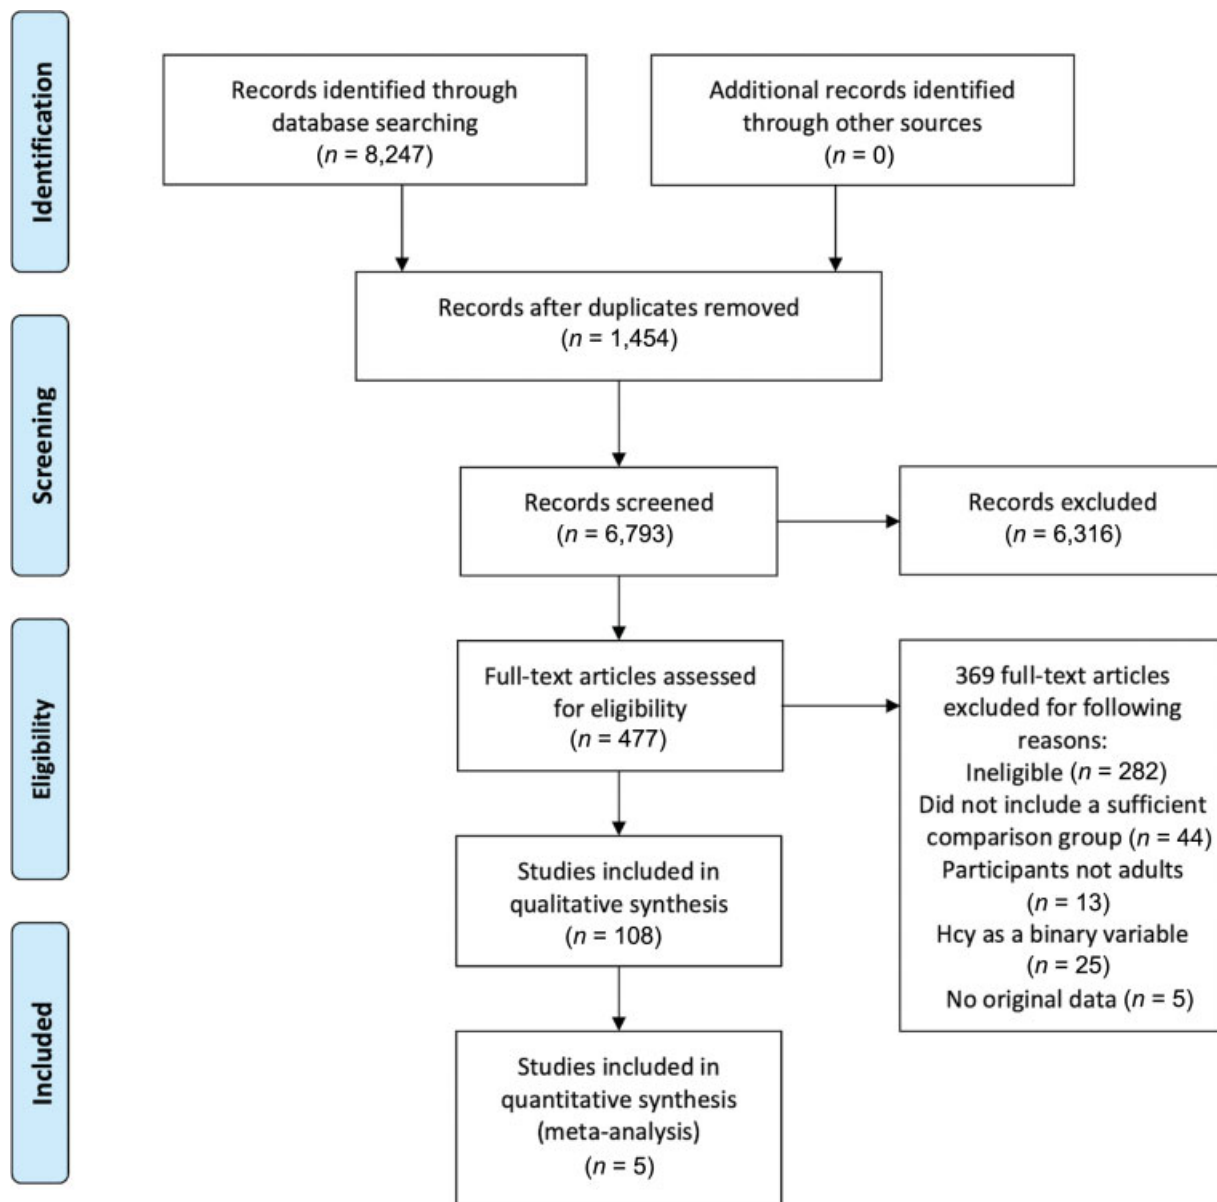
Identification

Records identified through database searching ($n$ = 8,247)

Additional records identified through other sources ($n$ = 0)

Records after duplicates removed ($n$ = 1,454)

Screening

Records screened ($n$ = 6,793)

Records excluded ($n$ = 6,316)

Eligibility

Full-text articles assessed for eligibility ($n$ = 477)

369 full-text articles excluded for following reasons:
Ineligible ($n$ = 282)
Did not include a sufficient comparison group ($n$ = 44)
Participants not adults ($n$ = 13)
Hcy as a binary variable ($n$ = 25)
No original data ($n$ = 5)

Studies included in qualitative synthesis ($n$ = 108)

Included

Studies included in quantitative synthesis (meta-analysis) ($n$ = 5)